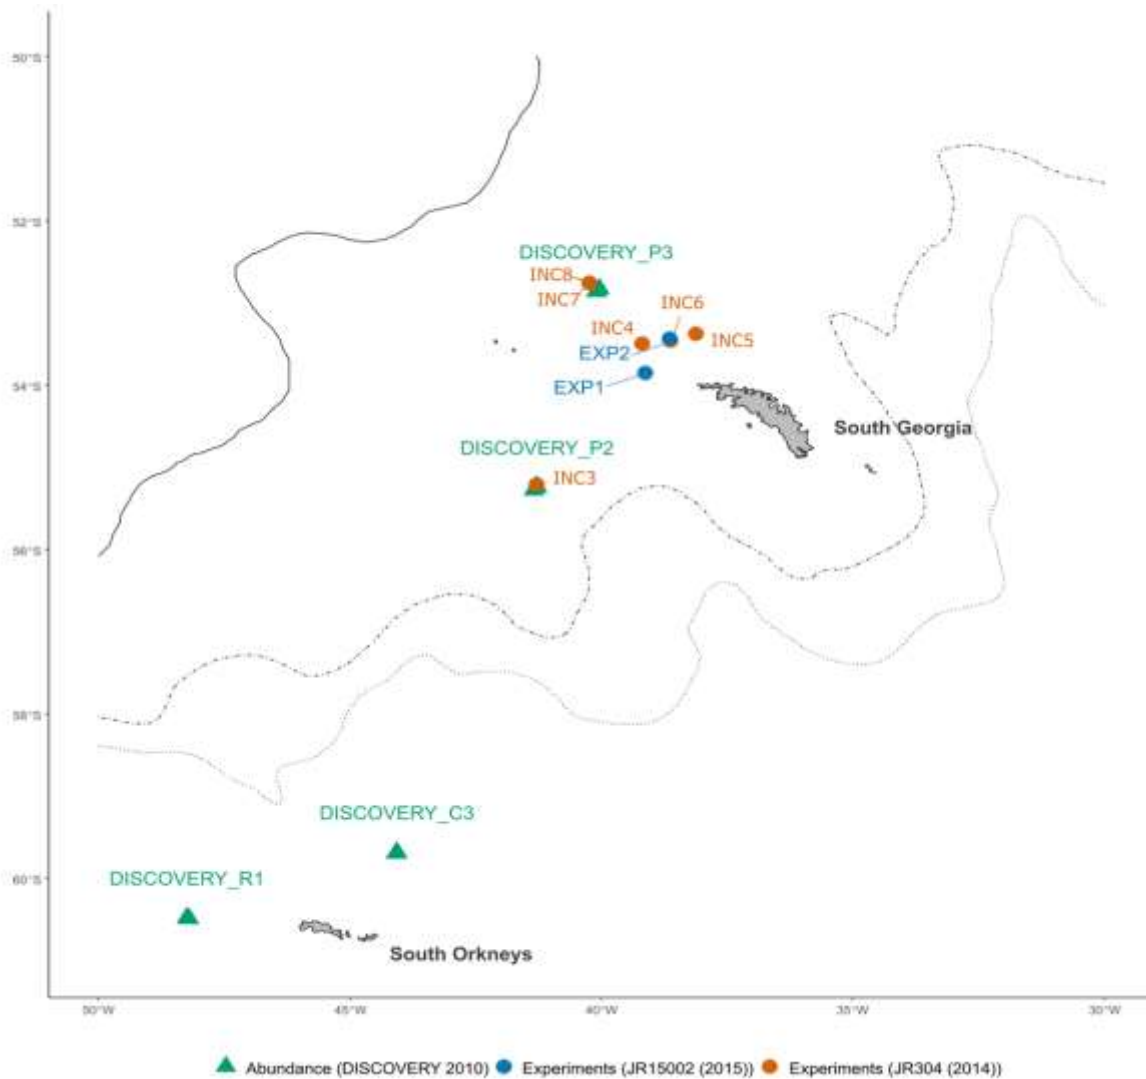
50°S
52°S
54°S
56°S
58°S
60°S

DISCOVERY_P3
INC8
INC7
INC6
INC4
INC5
EXP2
EXP1
South Georgia
DISCOVERY_P2
INC3
DISCOVERY_C3
DISCOVERY_R1
South Orkneys

50°W 45°W 40°W 35°W 30°W

Abundance (DISCOVERY 2010) Experiments (JR15002 (2015)) Experiments (JR304 (2014))